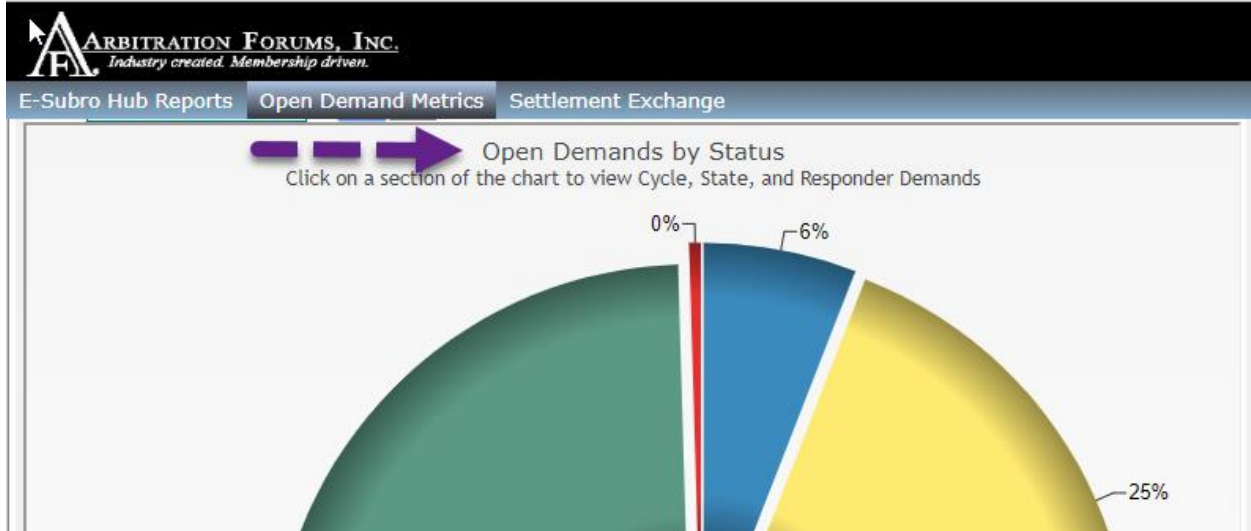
AF ARBITRATION FORUMS, INC.
Industry created. Membership driven.

E-Subro Hub Reports Open Demand Metrics Settlement Exchange

Open Demands by Status
Click on a section of the chart to view Cycle, State, and Responder Demands

0%
6%
25%